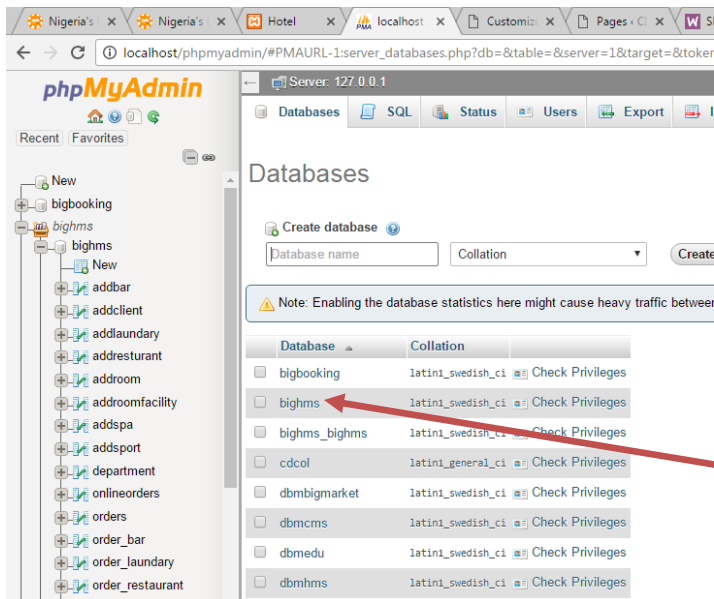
Nigeria's | × Nigeria's | × Hotel × localhost × Customiz × Pages ‹ C × Sl

localhost/phpmyadmin/#PMAURL-1:server_databases.php?db=&table=&server=1&target=&toker

phpMyAdmin

Recent Favorites

New
bigbooking
bighms
bighms
New
addbar
addclient
addlaundary
addresturant
addroom
addroomfacility
addspa
addsport
department
onlineorders
orders
order_bar
order_laundary
order_restaurant

Server: 127.0.0.1

Databases SQL Status Users Export I

Databases

Create database

Database name Collation Create

Note: Enabling the database statistics here might cause heavy traffic betweer

| Database | Collation | |
|---|---|---|
| bigbooking | latin1_swedish_ci | Check Privileges |
| bighms | latin1_swedish_ci | Check Privileges |
| bighms_bighms | latin1_swedish_ci | Check Privileges |
| cdcol | latin1_general_ci | Check Privileges |
| dbmbigmarket | latin1_swedish_ci | Check Privileges |
| dbmcms | latin1_swedish_ci | Check Privileges |
| dbmedu | latin1_swedish_ci | Check Privileges |
| dbmhms | latin1_swedish_ci | Check Privileges |